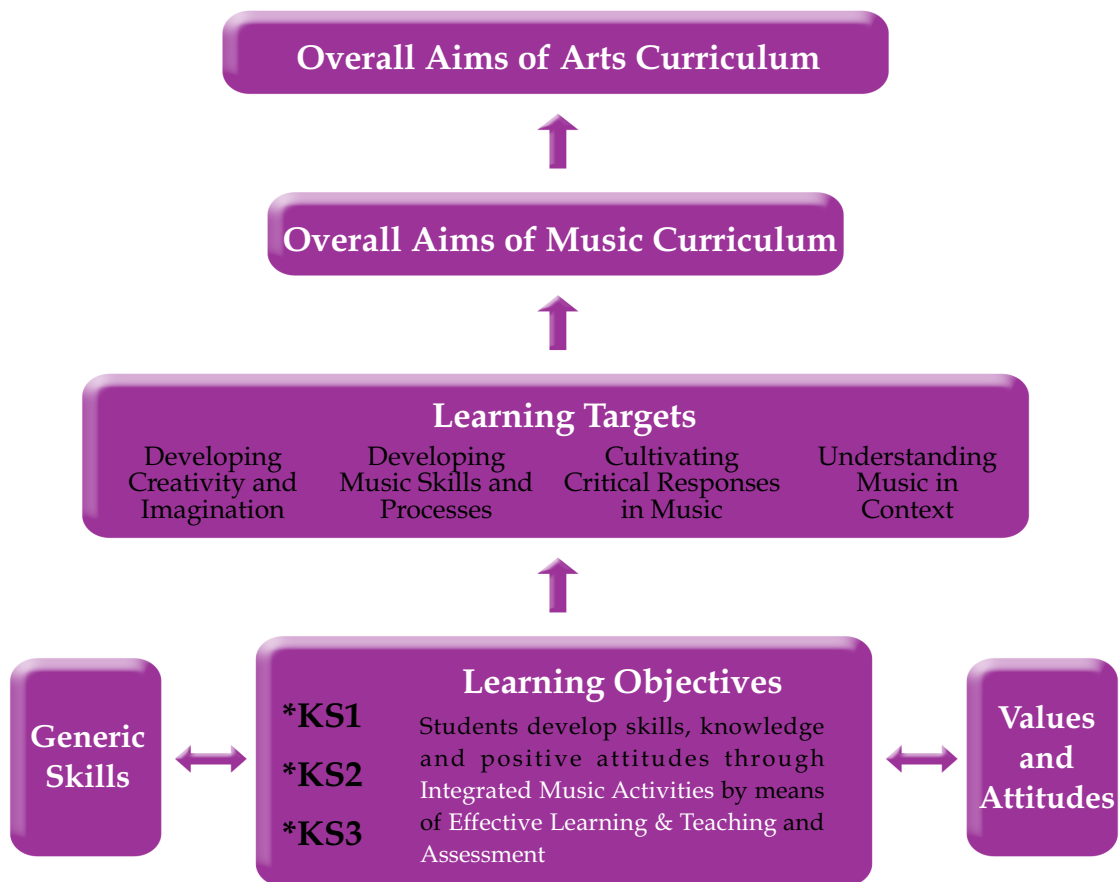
Overall Aims of Arts Curriculum

Overall Aims of Music Curriculum

Learning Targets

Developing Creativity and Imagination

Developing Music Skills and Processes

Cultivating Critical Responses in Music

Understanding Music in Context

Generic Skills

Learning Objectives

*KS1

*KS2

*KS3

Students develop skills, knowledge and positive attitudes through Integrated Music Activities by means of Effective Learning & Teaching and Assessment

Values and Attitudes